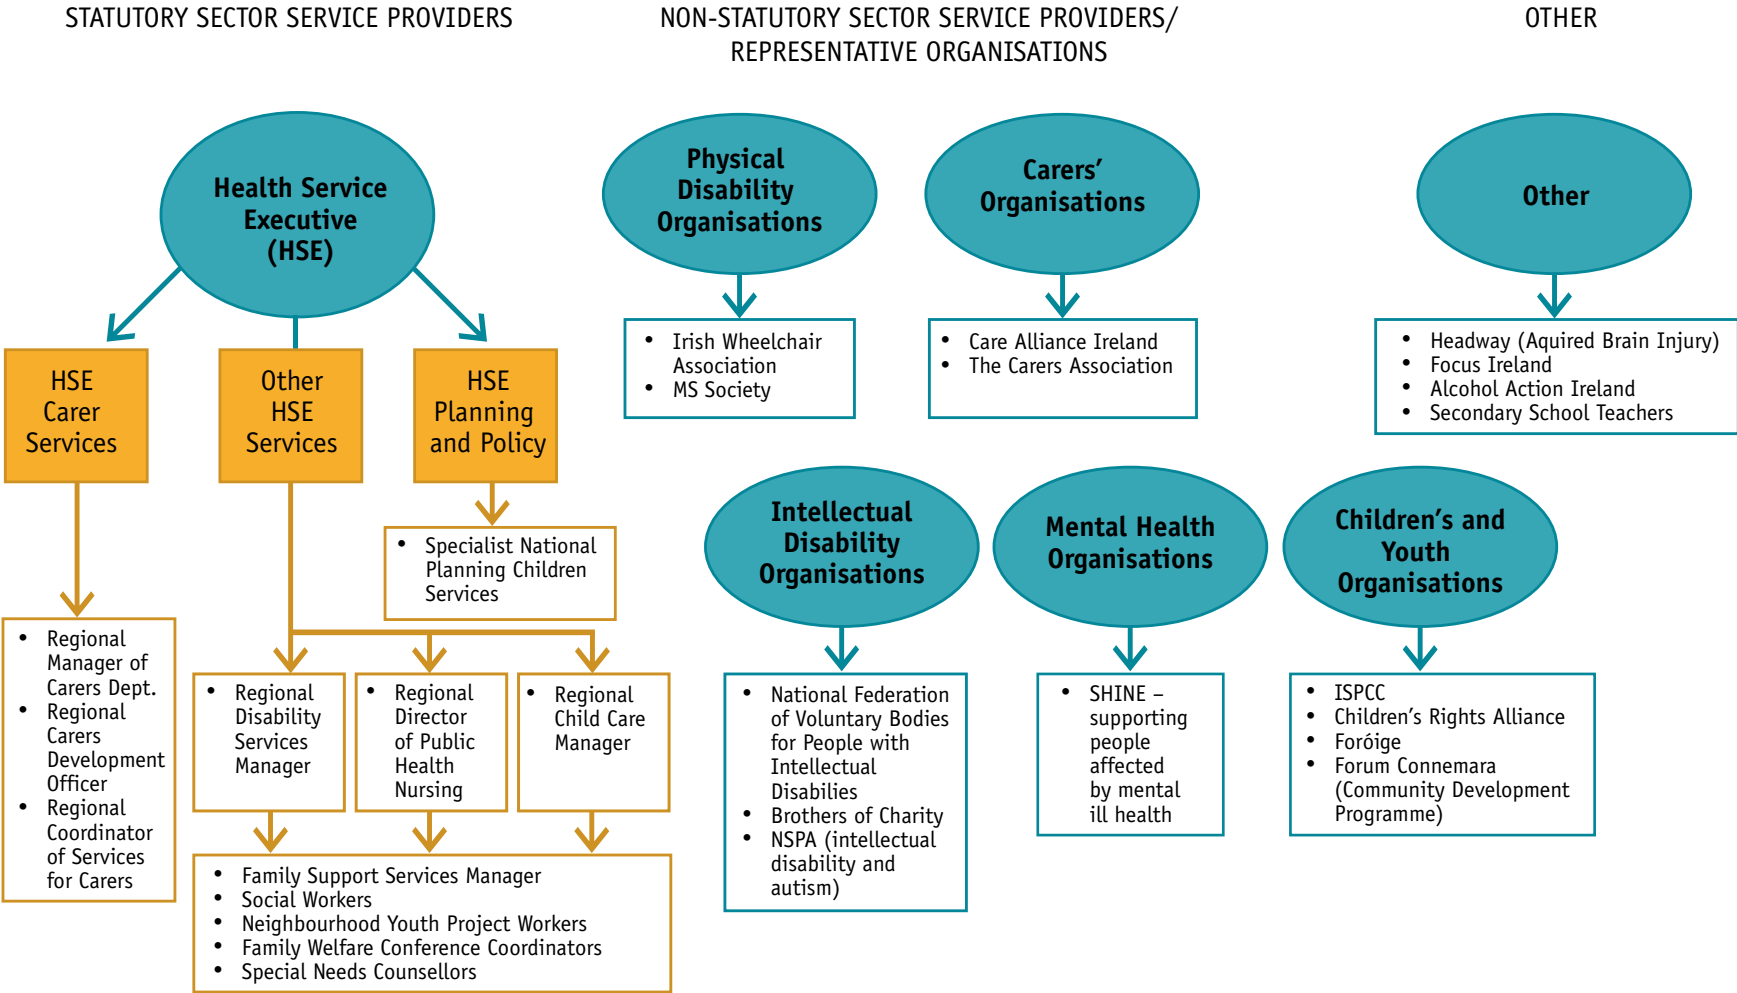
STATUTORY SECTOR SERVICE PROVIDERS

Health Service Executive (HSE)

HSE Carer Services

- Regional Manager of Carers Dept.
- Regional Carers Development Officer
- Regional Coordinator of Services for Carers

Other HSE Services

HSE Planning and Policy

- Specialist National Planning Children Services

- Regional Disability Services Manager

- Regional Director of Public Health Nursing

- Regional Child Care Manager

- Family Support Services Manager
- Social Workers
- Neighbourhood Youth Project Workers
- Family Welfare Conference Coordinators
- Special Needs Counsellors

NON-STATUTORY SECTOR SERVICE PROVIDERS/ REPRESENTATIVE ORGANISATIONS

Physical Disability Organisations

- Irish Wheelchair Association
- MS Society

Carers' Organisations

- Care Alliance Ireland
- The Carers Association

Intellectual Disability Organisations

- National Federation of Voluntary Bodies for People with Intellectual Disabilies
- Brothers of Charity
- NSPA (intellectual disability and autism)

Mental Health Organisations

- SHINE – supporting people affected by mental ill health

Children's and Youth Organisations

- ISPCC
- Children's Rights Alliance
- Foróige
- Forum Connemara (Community Development Programme)

OTHER

Other

- Headway (Aquired Brain Injury)
- Focus Ireland
- Alcohol Action Ireland
- Secondary School Teachers